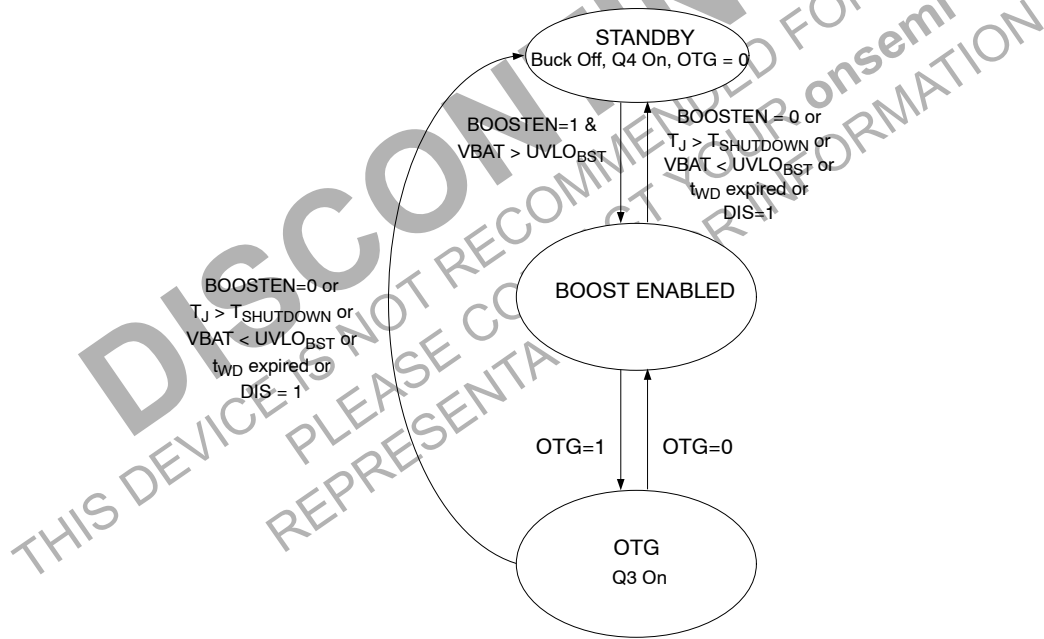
STANDBY
Buck Off, Q4 On, OTG = 0

BOOSTEN=1 &
VBAT > $UVLO_{BST}$

BOOSTEN = 0 or
$T_J > T_{SHUTDOWN}$ or
VBAT < $UVLO_{BST}$ or
$t_{WD}$ expired or
DIS=1

BOOSTEN=0 or
$T_J > T_{SHUTDOWN}$ or
VBAT < $UVLO_{BST}$ or
$t_{WD}$ expired or
DIS = 1

BOOST ENABLED

OTG=1

OTG=0

OTG
Q3 On

DISCONTINUED
THIS DEVICE IS NOT RECOMMENDED FOR NEW DESIGN
PLEASE CONTACT YOUR onsemi
REPRESENTATIVE FOR INFORMATION